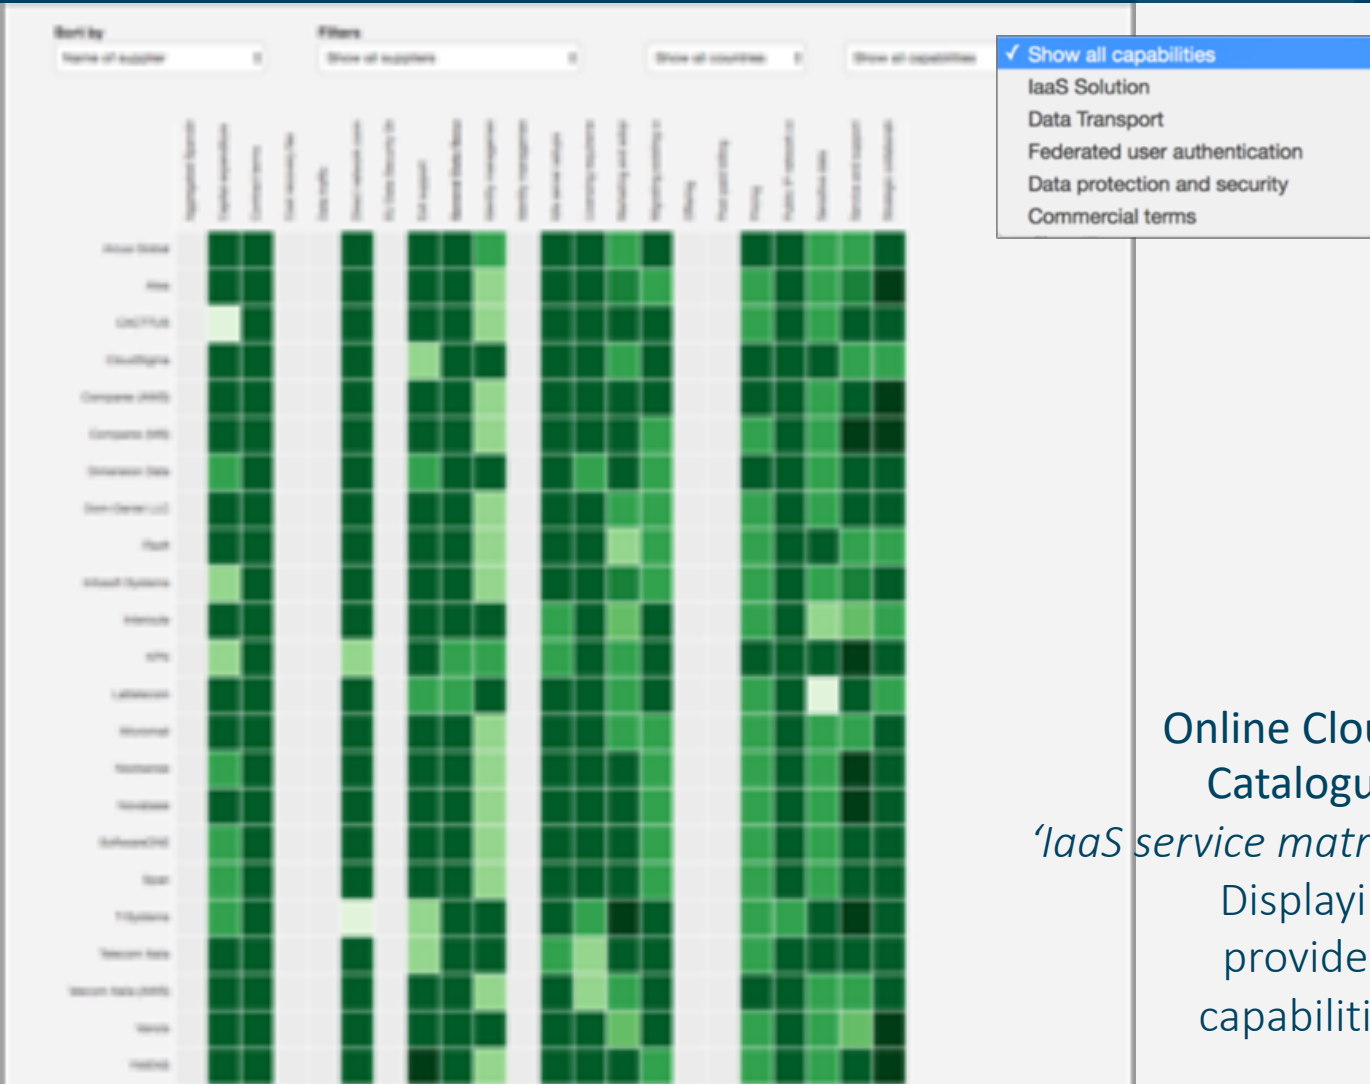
Sort by
Filters

✓ Show all capabilities
IaaS Solution
Data Transport
Federated user authentication
Data protection and security
Commercial terms

Online Clou
Catalogu
'IaaS service matr
Displayi
provide
capabiliti